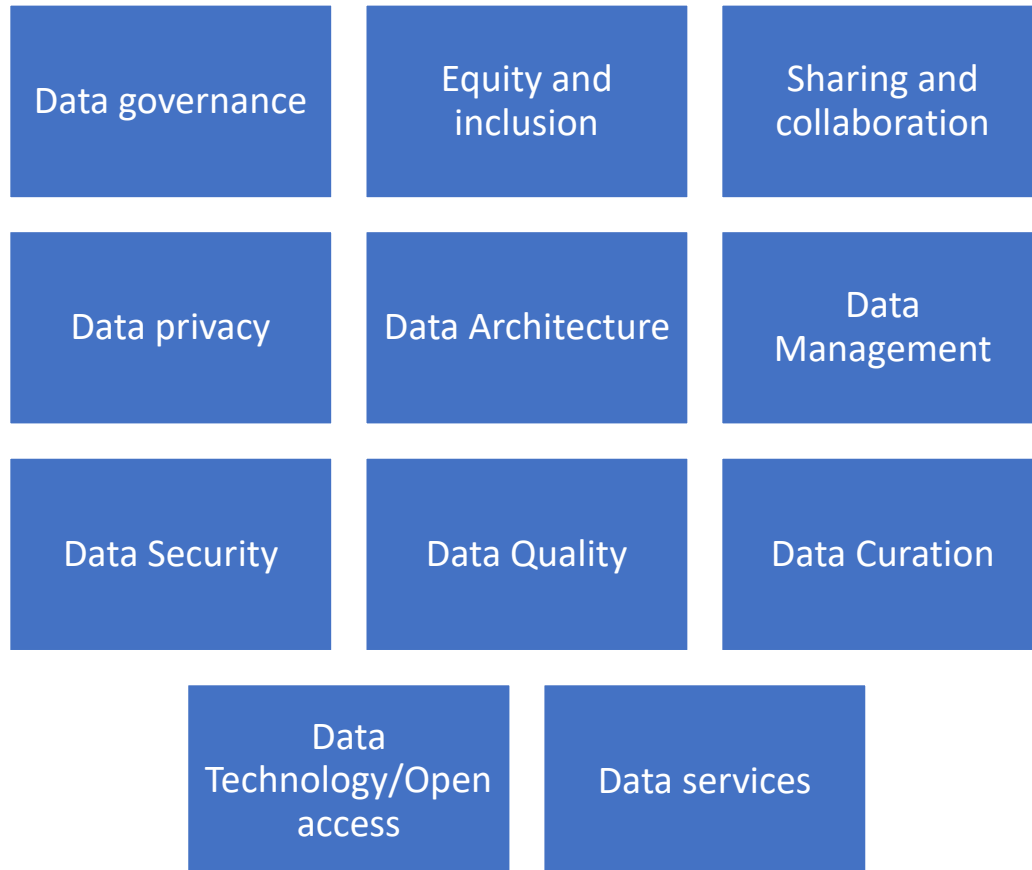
Data governance

Equity and inclusion

Sharing and collaboration

Data privacy

Data Architecture

Data Management

Data Security

Data Quality

Data Curation

Data Technology/Open access

Data services